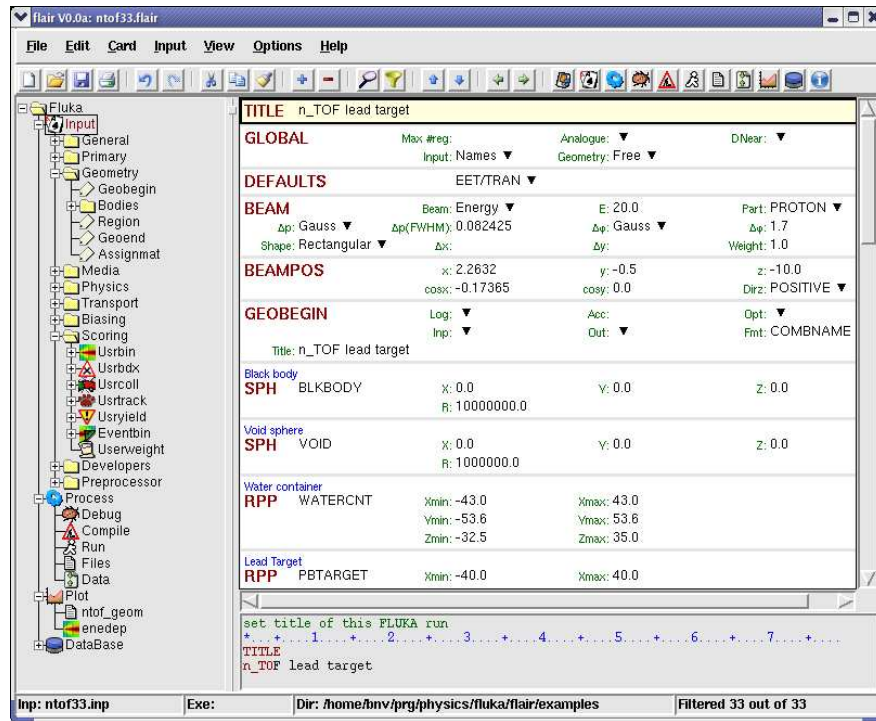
flair V0.0a: ntof33.flair

File Edit Card Input View Options Help

Fluka
Input
General
Primary
Geometry
Geobegin
Bodies
Region
Geoend
Assignmat
Media
Physics
Transport
Biasing
Scoring
Usrbin
Usrbdx
Usrcoll
Usrtrack
Usryield
Eventbin
Userweight
Developers
Preprocessor
Process
Debug
Compile
Run
Files
Data
Plot
ntof_geom
enedep
DataBase

TITLE n_TOF lead target

GLOBAL Max #reg: Analogue: ▼ DNear: ▼
Input: Names ▼ Geometry: Free ▼

DEFAULTS EET/TRAN ▼

BEAM Beam: Energy ▼ E: 20.0 Part: PROTON ▼
Δp: Gauss ▼ Δp(FWHM): 0.082425 Δφ: Gauss ▼ Δφ: 1.7
Shape: Rectangular ▼ Δx: Δy: Weight: 1.0

BEAMPOS x: 2.2632 y: -0.5 z: -10.0
cosx: -0.17365 cosy: 0.0 Dirz: POSITIVE ▼

GEOBEGIN Log: ▼ Acc: Opt: ▼
Inp: ▼ Out: ▼ Fmt: COMBNAME
Title: n_TOF lead target

Black body
SPH BLKBODY x: 0.0 y: 0.0 z: 0.0
R: 10000000.0

Void sphere
SPH VOID x: 0.0 y: 0.0 z: 0.0
R: 1000000.0

Water container
RPP WATERCNT Xmin: -43.0 Xmax: 43.0
Ymin: -53.6 Ymax: 53.6
Zmin: -32.5 Zmax: 35.0

Lead Target
RPP PBTARGET Xmin: -40.0 Xmax: 40.0

set title of this FLUKA run
*....+....1....+....2....+....3....+....4....+....5....+....6....+....7....+....
TITLE
n_TOF lead target

Inp: ntof33.inp Exe: Dir: /home/bnv/prg/physics/fluka/flair/examples Filtered 33 out of 33